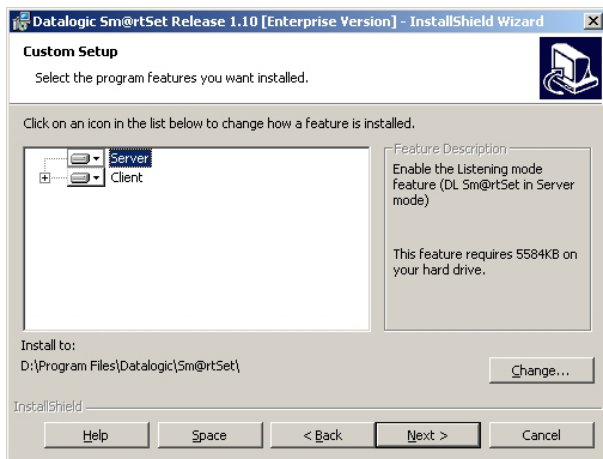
Datalogic Sm@rtSet Release 1.10 [Enterprise Version] - InstallShield Wizard

Custom Setup

Select the program features you want installed.

Click on an icon in the list below to change how a feature is installed.

Server
Client

Feature Description

Enable the Listening mode feature (DL Sm@rtSet in Server mode)

This feature requires 5584KB on your hard drive.

Install to:
D:\Program Files\Datalogic\Sm@rtSet\

Change...

InstallShield

Help | Space | < Back | Next > | Cancel